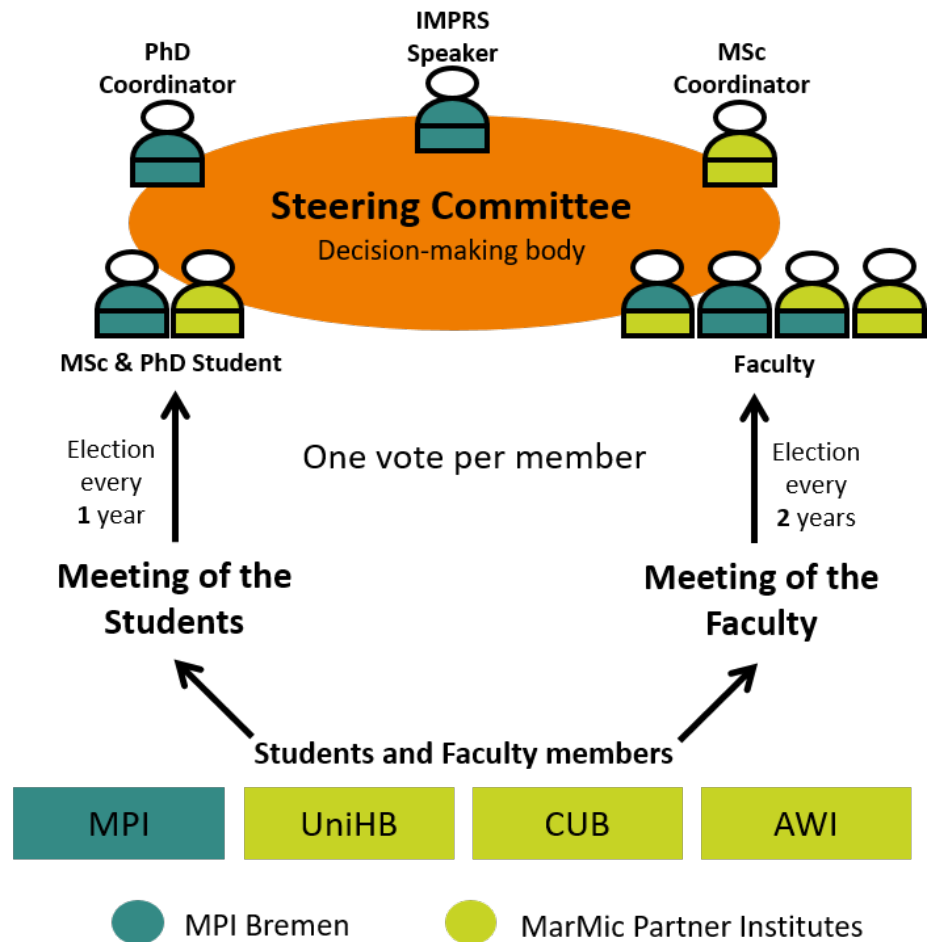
IMPRS Speaker

PhD Coordinator

MSc Coordinator

Steering Committee
Decision-making body

MSc & PhD Student

Faculty

Election every **1** year

One vote per member

Election every **2** years

Meeting of the Students

Meeting of the Faculty

Students and Faculty members

MPI

UniHB

CUB

AWI

MPI Bremen

MarMic Partner Institutes